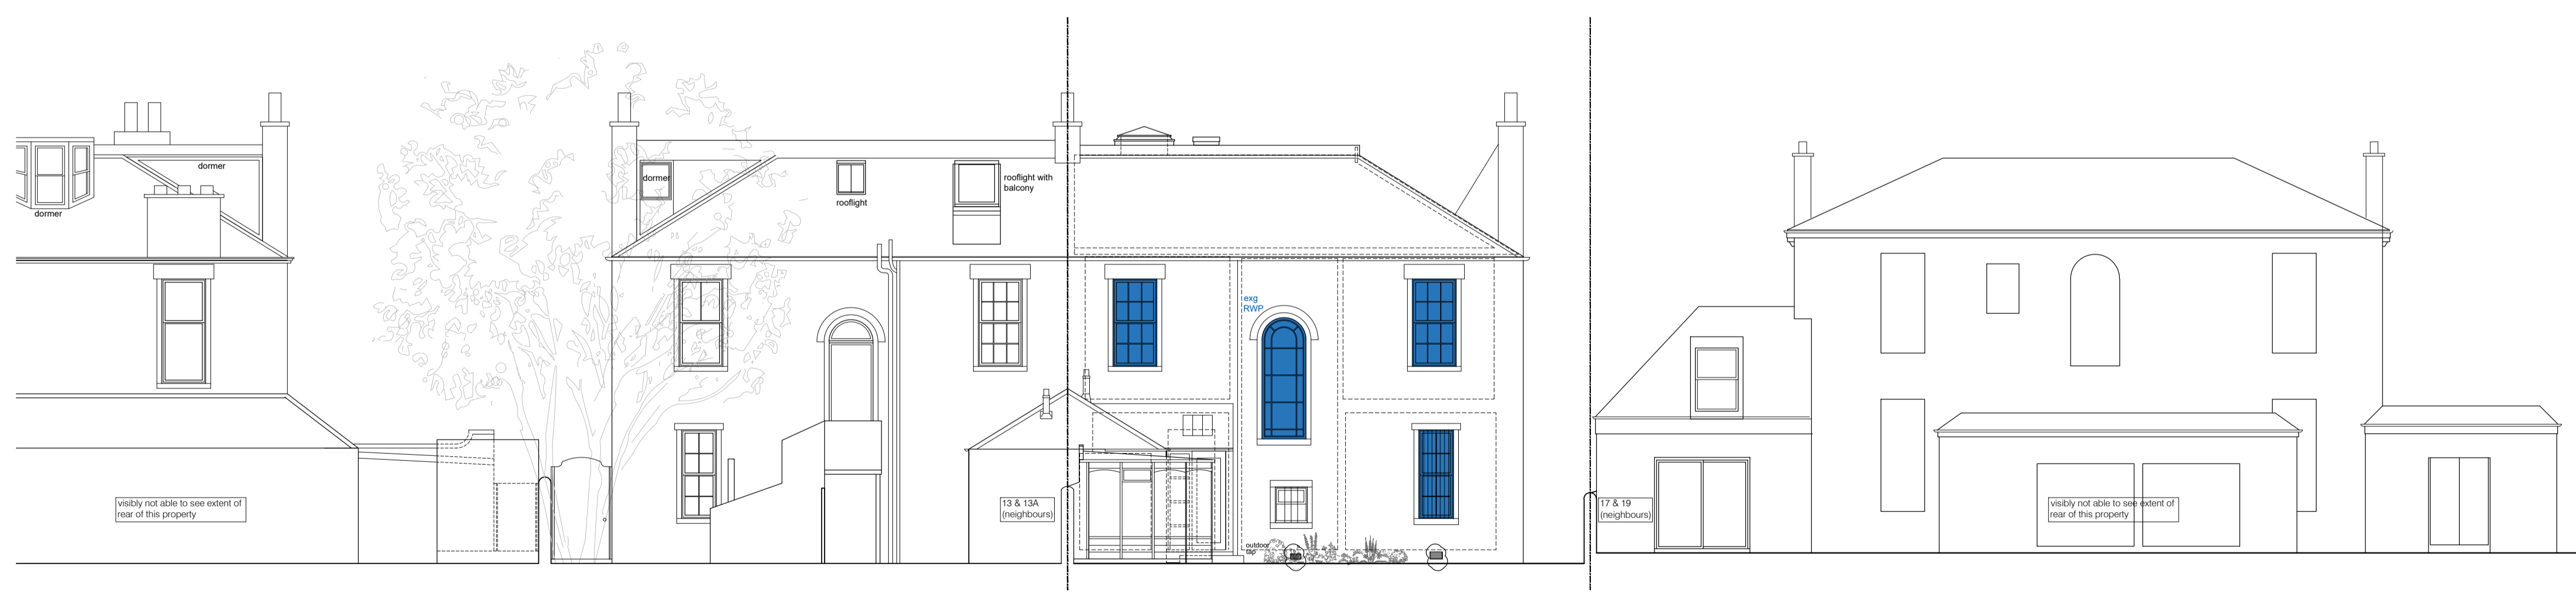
dormer

dormer

dormer

rooflight

rooflight with balcony

exg RWP

visibly not able to see extent of rear of this property

13 & 13A (neighbours)

outdoor tap

17 & 19 (neighbours)

visibly not able to see extent of rear of this property